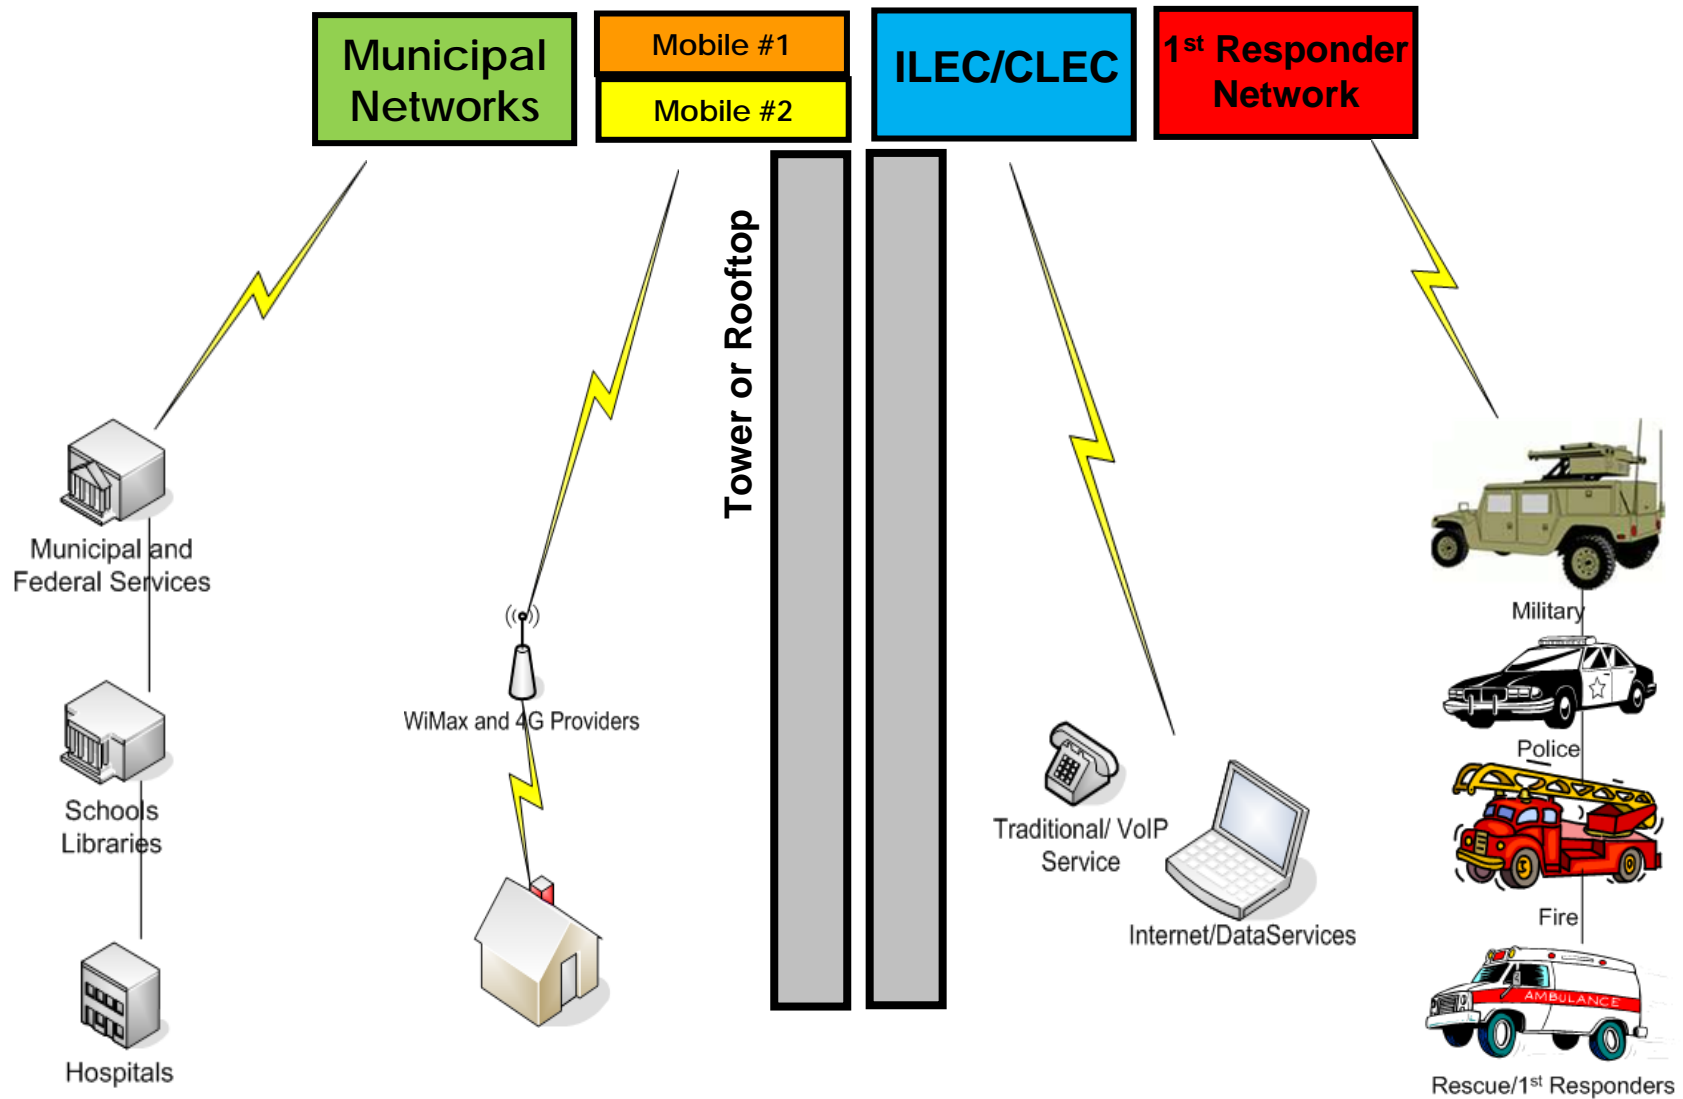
Municipal Networks

Mobile #1

Mobile #2

ILEC/CLEC

1$^{st}$ Responder Network

Tower or Rooftop

Municipal and Federal Services

Schools Libraries

Hospitals

WiMax and 4G Providers

Traditional/ VoIP Service

Internet/DataServices

Military

Police

Fire

AMBULANCE

Rescue/1$^{st}$ Responders